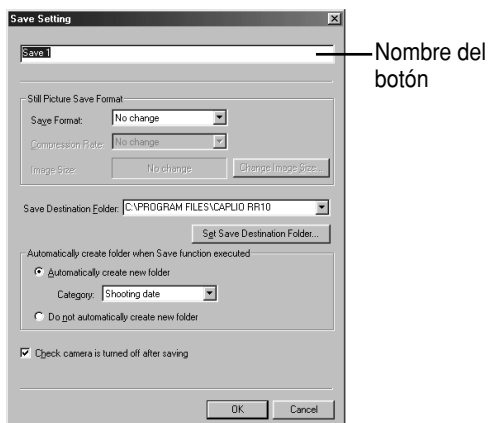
Save Setting

Save 1

Nombre del botón

Still Picture Save Format

Save Format: No change

Compression Rate: No change

Image Size: No change

Change Image Size...

Save Destination Folder: C:\PROGRAM FILES\CAPLIO RR10

Set Save Destination Folder...

Automatically create folder when Save function executed

Automatically create new folder

Category: Shooting date

Do not automatically create new folder

Check camera is turned off after saving

OK

Cancel